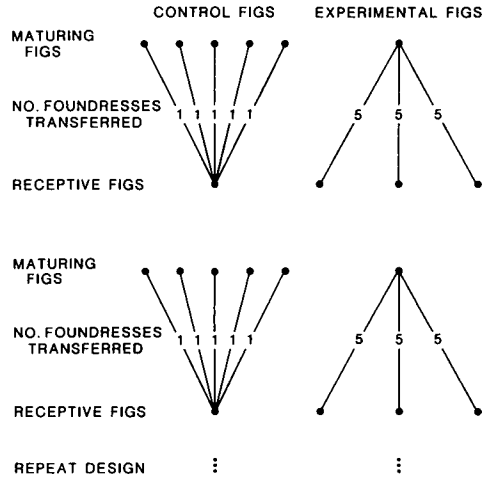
CONTROL FIGS

EXPERIMENTAL FIGS

MATURING FIGS

NO. FOUNDRESSES TRANSFERRED

1 1 1 1 1

5 5 5

RECEPTIVE FIGS

MATURING FIGS

NO. FOUNDRESSES TRANSFERRED

1 1 1 1 1

5 5 5

RECEPTIVE FIGS

REPEAT DESIGN

⋮

⋮